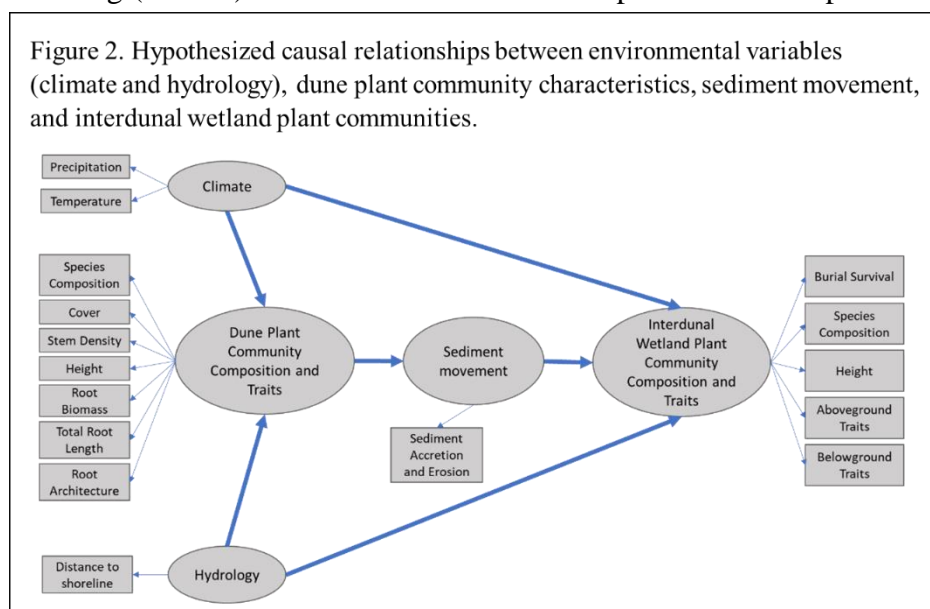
Figure 2. Hypothesized causal relationships between environmental variables (climate and hydrology), dune plant community characteristics, sediment movement, and interdunal wetland plant communities.

Precipitation

Temperature

Climate

Species Composition

Cover

Stem Density

Height

Root Biomass

Total Root Length

Root Architecture

Dune Plant Community Composition and Traits

Sediment movement

Sediment Accretion and Erosion

Interdunal Wetland Plant Community Composition and Traits

Burial Survival

Species Composition

Height

Aboveground Traits

Belowground Traits

Distance to shoreline

Hydrology